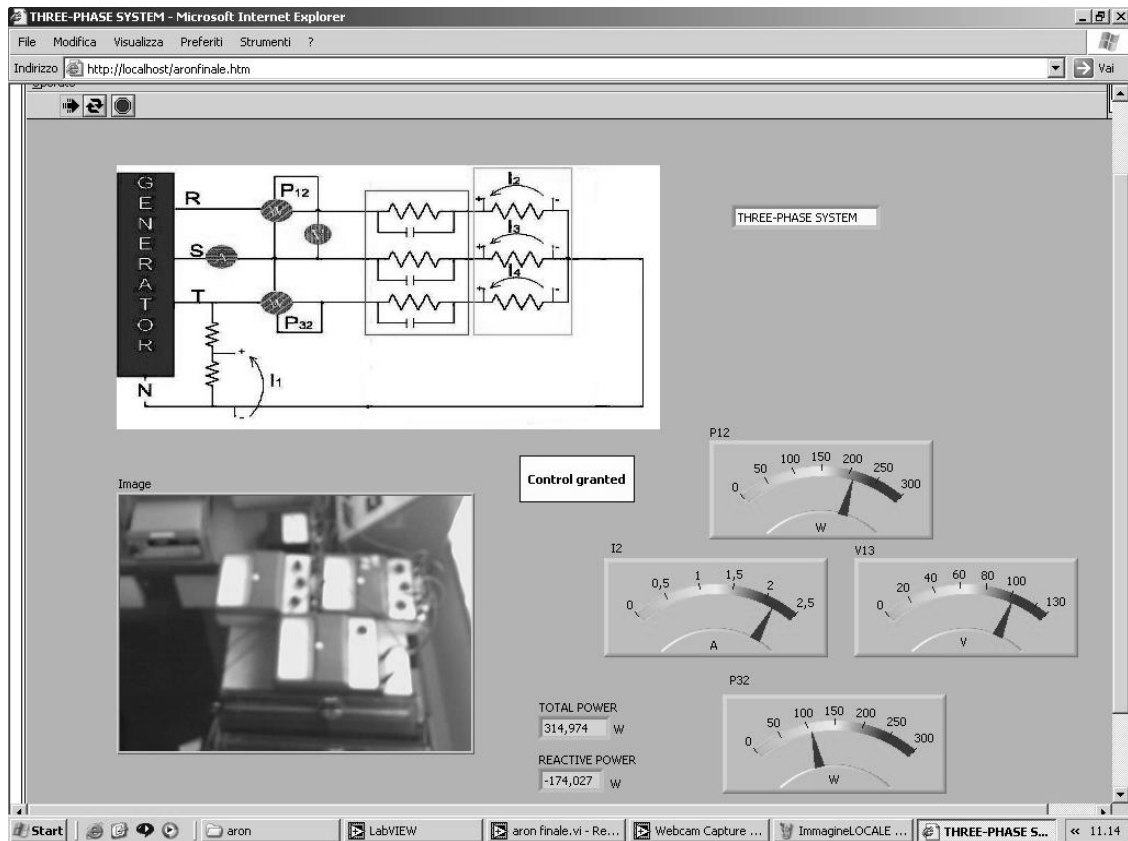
THREE-PHASE SYSTEM - Microsoft Internet Explorer

File Modifica Visualizza Preferiti Strumenti ?

Indirizzo http://localhost/aronfinale.htm

Vai

GENERATOR

R

S

T

N

$P_{12}$

$P_{32}$

$I_2$

$I_3$

$I_4$

$I_1$

+

-

THREE-PHASE SYSTEM

Image

Control granted

P12

0 50 100 150 200 250 300

W

I2

0 0,5 1 1,5 2 2,5

A

V13

0 20 40 60 80 100 130

V

TOTAL POWER

314,974 W

REACTIVE POWER

-174,027 W

P32

0 50 100 150 200 250 300

W

Start

aron

LabVIEW

aron finale.vi - Re...

Webcam Capture ...

ImmagineLOCALE ...

THREE-PHASE S...

« 11.14